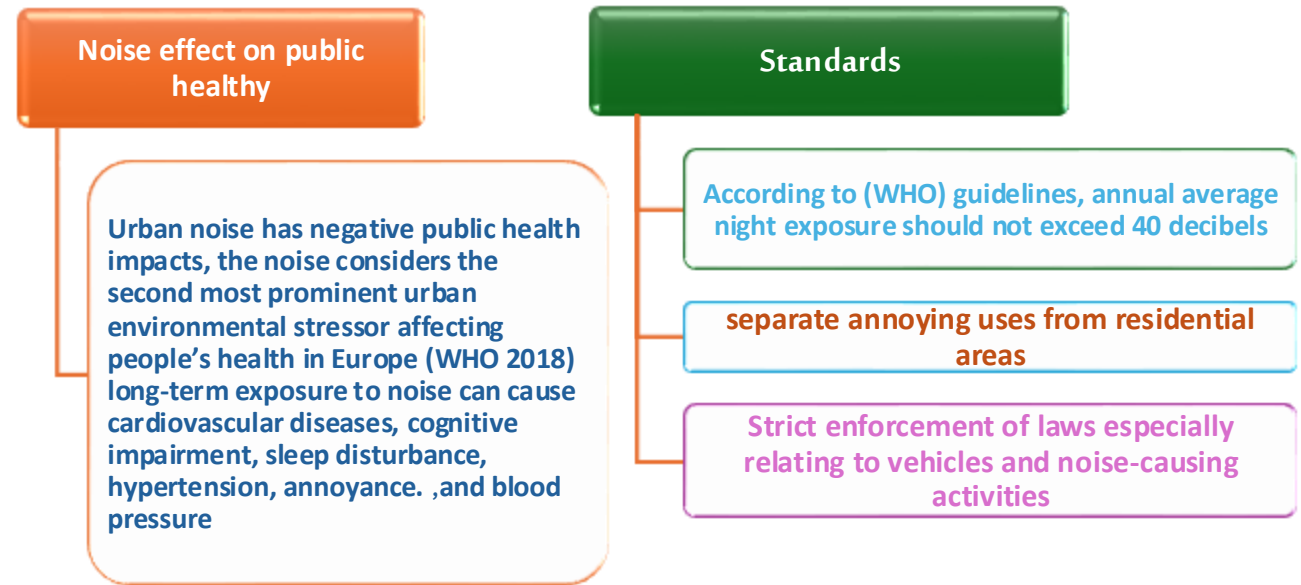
Noise effect on public healthy

Urban noise has negative public health impacts, the noise considers the second most prominent urban environmental stressor affecting people's health in Europe (WHO 2018) long-term exposure to noise can cause cardiovascular diseases, cognitive impairment, sleep disturbance, hypertension, annoyance. ,and blood pressure

Standards

According to (WHO) guidelines, annual average night exposure should not exceed 40 decibels

separate annoying uses from residential areas

Strict enforcement of laws especially relating to vehicles and noise-causing activities